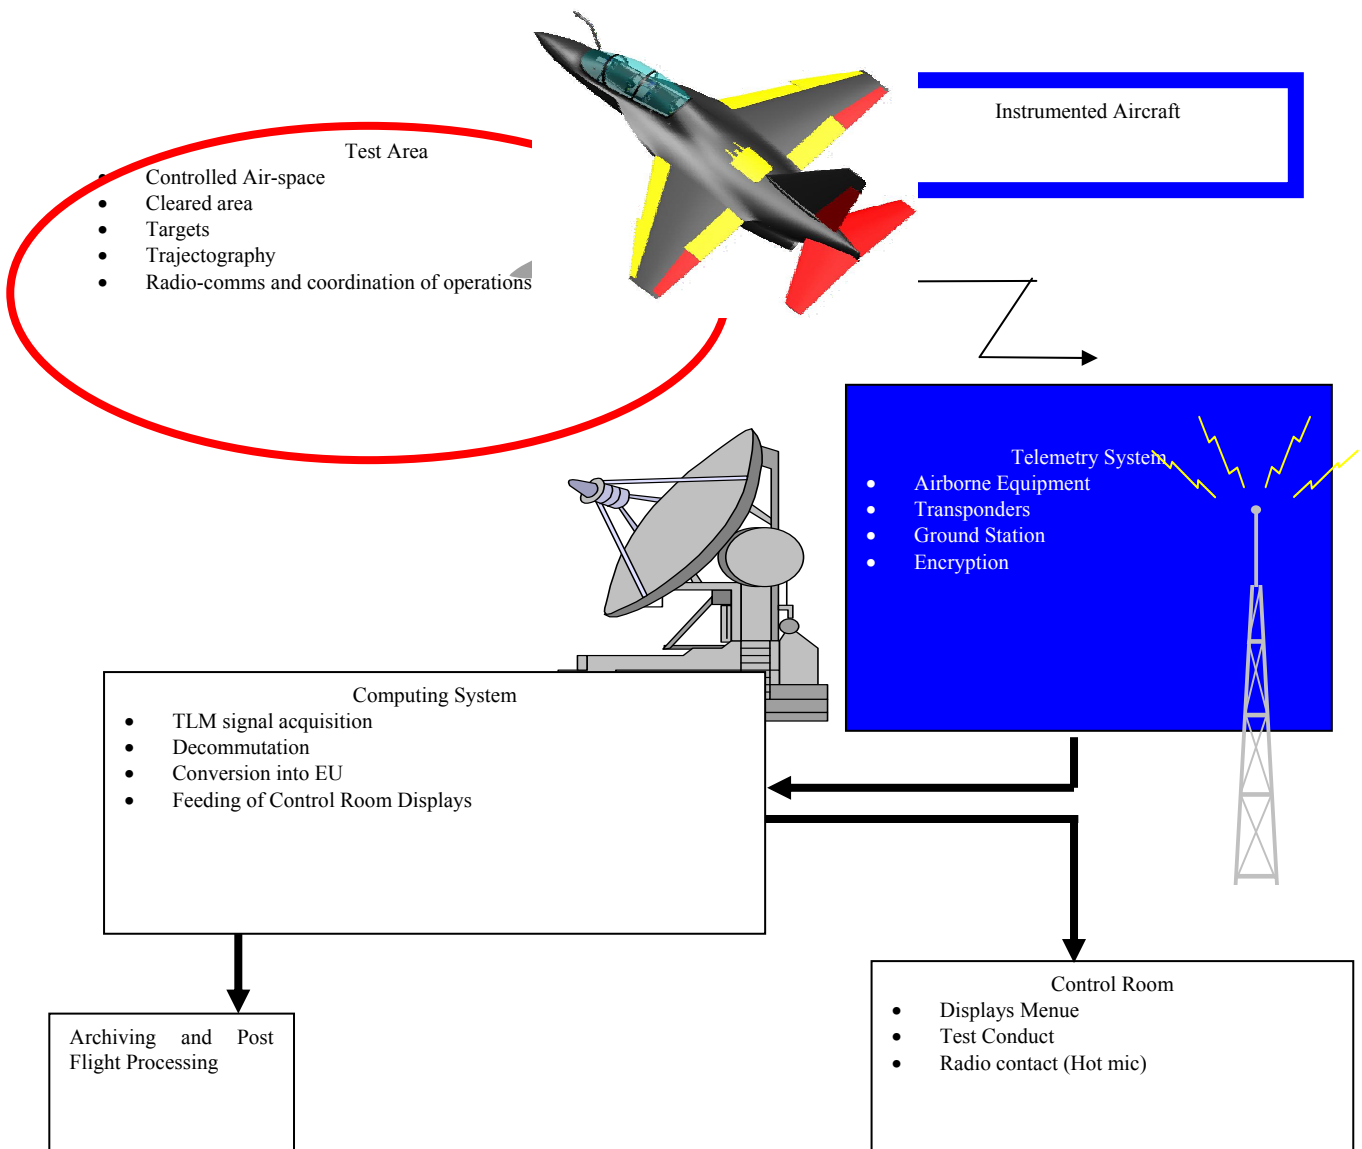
Instrumented Aircraft

Test Area
- Controlled Air-space
- Cleared area
- Targets
- Trajectography
- Radio-comms and coordination of operations

Telemetry System
- Airborne Equipment
- Transponders
- Ground Station
- Encryption

Computing System
- TLM signal acquisition
- Decommutation
- Conversion into EU
- Feeding of Control Room Displays

Archiving and Post Flight Processing

Control Room
- Displays Menue
- Test Conduct
- Radio contact (Hot mic)